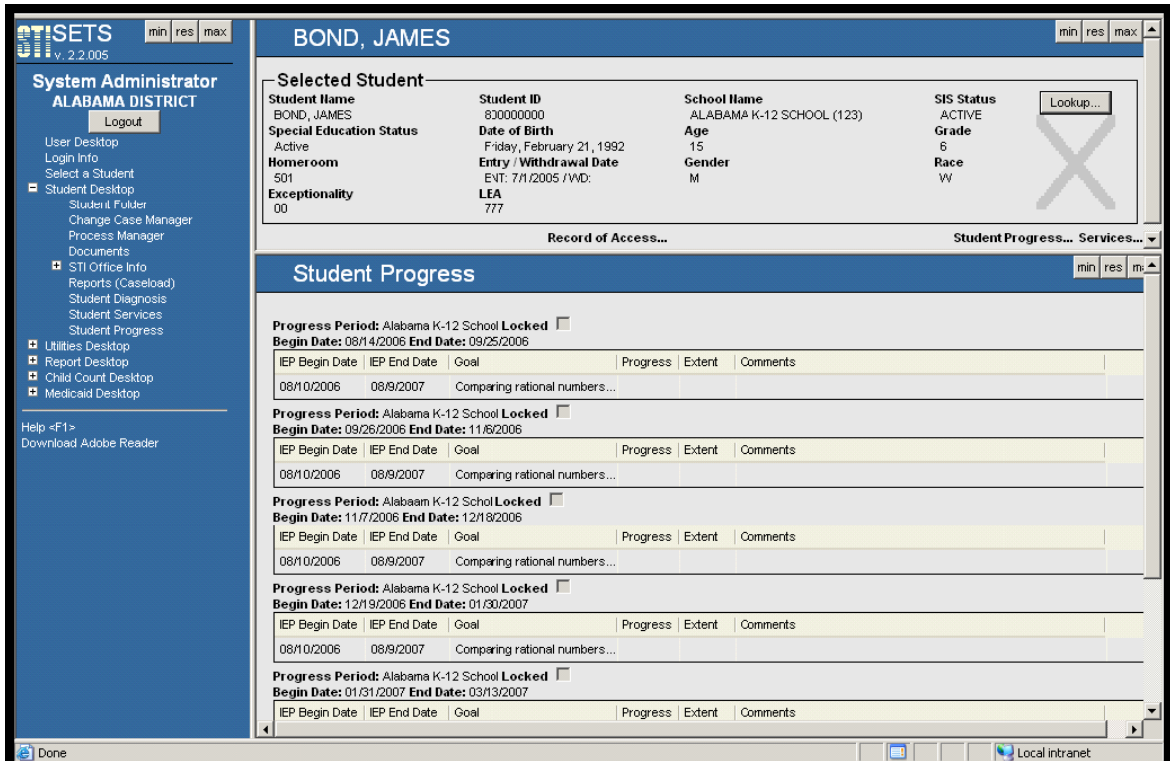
STI SETS v. 2.2.005

min res max

System Administrator
ALABAMA DISTRICT
Logout
User Desktop
Login Info
Select a Student
Student Desktop
Student Folder
Change Case Manager
Process Manager
Documents
STI Office Info
Reports (Caseload)
Student Diagnosis
Student Services
Student Progress
Utilities Desktop
Report Desktop
Child Count Desktop
Medicaid Desktop

Help <F1>
Download Adobe Reader

BOND, JAMES

min res max

Selected Student

Student Name
BOND, JAMES
Student ID
830000000
School Name
ALABAMA K-12 SCHOOL (123)
SIS Status
ACTIVE
Lookup...
Special Education Status
Active
Date of Birth
Friday, February 21, 1992
Age
15
Grade
6
Homeroom
501
Entry / Withdrawal Date
ENT: 7/1/2005 / WD:
Gender
M
Race
W
Exceptionality
00
LEA
777

Record of Access...
Student Progress... Services...

Student Progress

min res m

Progress Period: Alabama K-12 School Locked
Begin Date: 08/14/2006 End Date: 09/25/2006

| IEP Begin Date | IEP End Date | Goal | Progress | Extent | Comments |
|---|---|---|---|---|---|
| 08/10/2006 | 08/9/2007 | Comparing rational numbers... | | | |

Progress Period: Alabama K-12 School Locked
Begin Date: 09/26/2006 End Date: 11/6/2006

| IEP Begin Date | IEP End Date | Goal | Progress | Extent | Comments |
|---|---|---|---|---|---|
| 08/10/2006 | 08/9/2007 | Comparing rational numbers... | | | |

Progress Period: Alabaam K-12 Schol Locked
Begin Date: 11/7/2006 End Date: 12/18/2006

| IEP Begin Date | IEP End Date | Goal | Progress | Extent | Comments |
|---|---|---|---|---|---|
| 08/10/2006 | 08/9/2007 | Comparing rational numbers... | | | |

Progress Period: Alabama K-12 School Locked
Begin Date: 12/19/2006 End Date: 01/30/2007

| IEP Begin Date | IEP End Date | Goal | Progress | Extent | Comments |
|---|---|---|---|---|---|
| 08/10/2006 | 08/9/2007 | Comparing rational numbers... | | | |

Progress Period: Alabama K-12 School Locked
Begin Date: 01/31/2007 End Date: 03/13/2007

| IEP Begin Date | IEP End Date | Goal | Progress | Extent | Comments |
|---|---|---|---|---|---|

Done
Local intranet